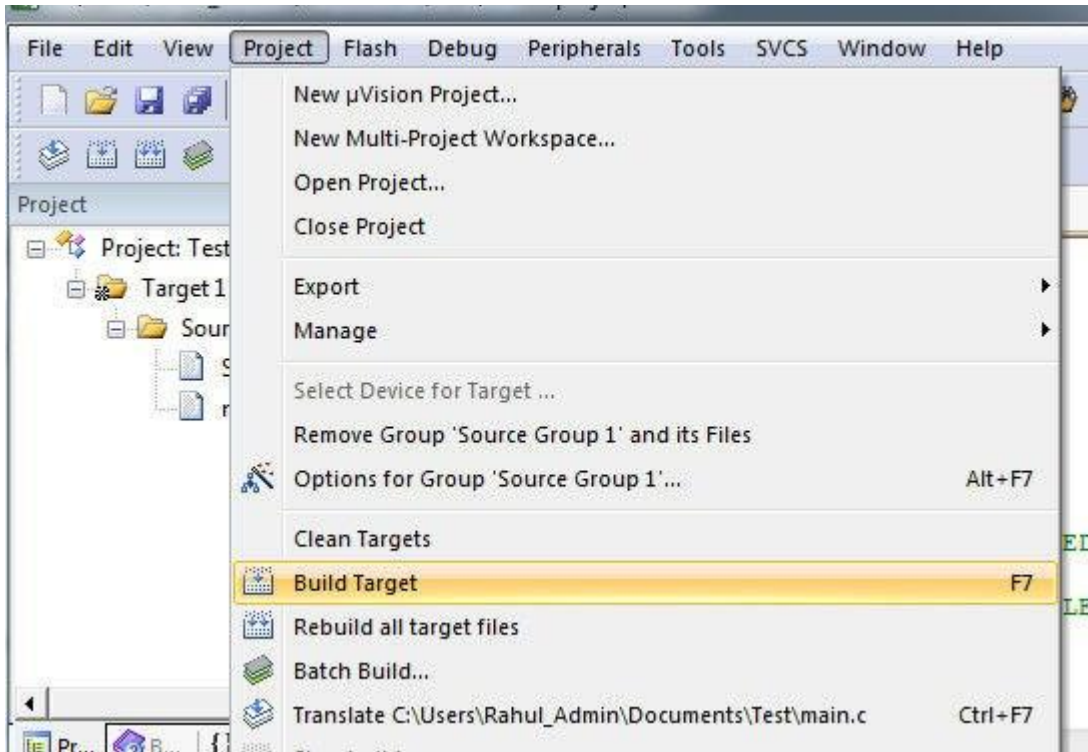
File Edit View Project Flash Debug Peripherals Tools SVCS Window Help

Project

Project: Test
Target 1
Sour
S
r

New µVision Project...
New Multi-Project Workspace...
Open Project...
Close Project
Export
Manage
Select Device for Target ...
Remove Group 'Source Group 1' and its Files
Options for Group 'Source Group 1'... Alt+F7
Clean Targets
Build Target F7
Rebuild all target files
Batch Build...
Translate C:\Users\Rahul_Admin\Documents\Test\main.c Ctrl+F7

ED
LE

Pr... B... {}